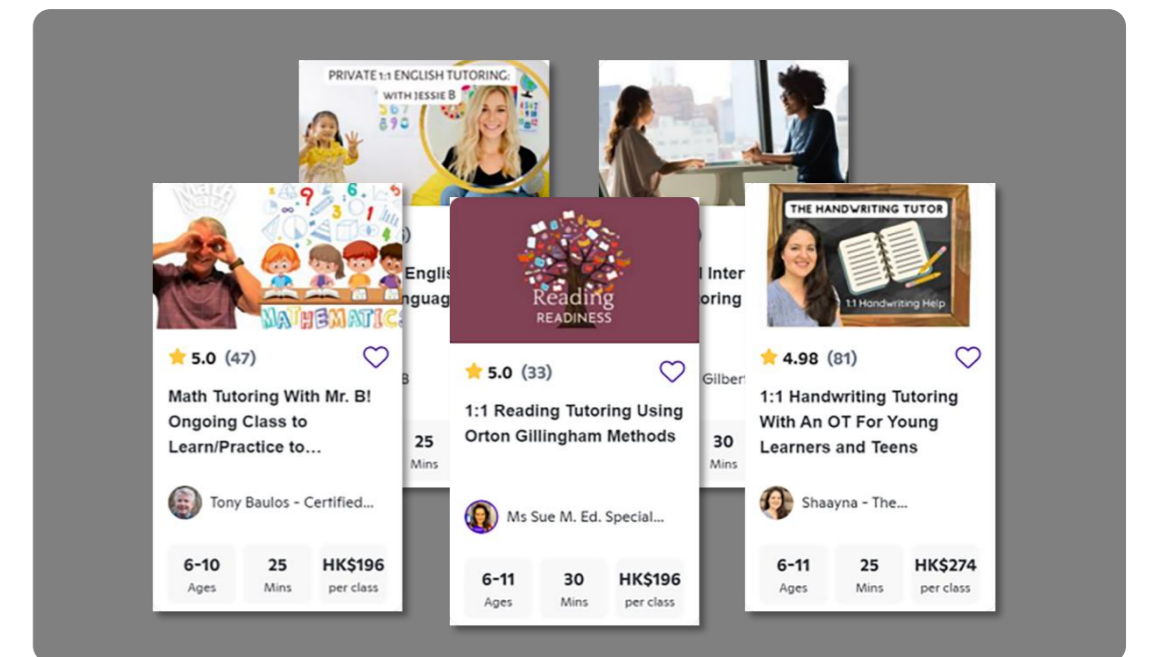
PRIVATE 1:1 ENGLISH TUTORING: WITH JESSIE B

Math Math

MATHEMATICS

5.0 (47)

Math Tutoring With Mr. B! Ongoing Class to Learn/Practice to...

Tony Baulos - Certified...

| 6-10 | 25 | HK$196 |
|---|---|---|
| Ages | Mins | per class |

Englis
nguag
B
25
Mins

Reading READINESS

5.0 (33)

1:1 Reading Tutoring Using Orton Gillingham Methods

Ms Sue M. Ed. Special...

| 6-11 | 30 | HK$196 |
|---|---|---|
| Ages | Mins | per class |

Inter
oring
Gilber
30
Mins

THE HANDWRITING TUTOR

1:1 Handwriting Help

4.98 (81)

1:1 Handwriting Tutoring With An OT For Young Learners and Teens

Shaayna - The...

| 6-11 | 25 | HK$274 |
|---|---|---|
| Ages | Mins | per class |